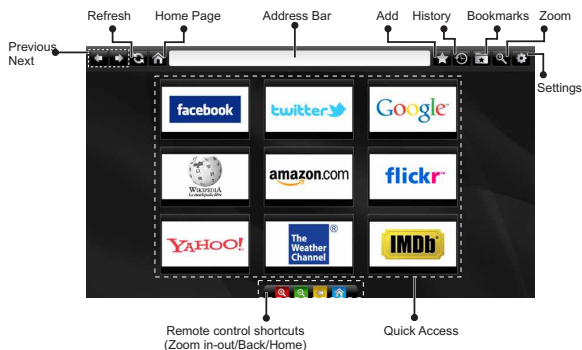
Refresh

Home Page

Address Bar

Add

History

Bookmarks

Zoom

Previous

Next

Settings

facebook

twitter

Google

WIKIPEDIA

amazon.com

flickr

YAHOO!

The Weather Channel

IMDb

Remote control shortcuts (Zoom in-out/Back/Home)

Quick Access